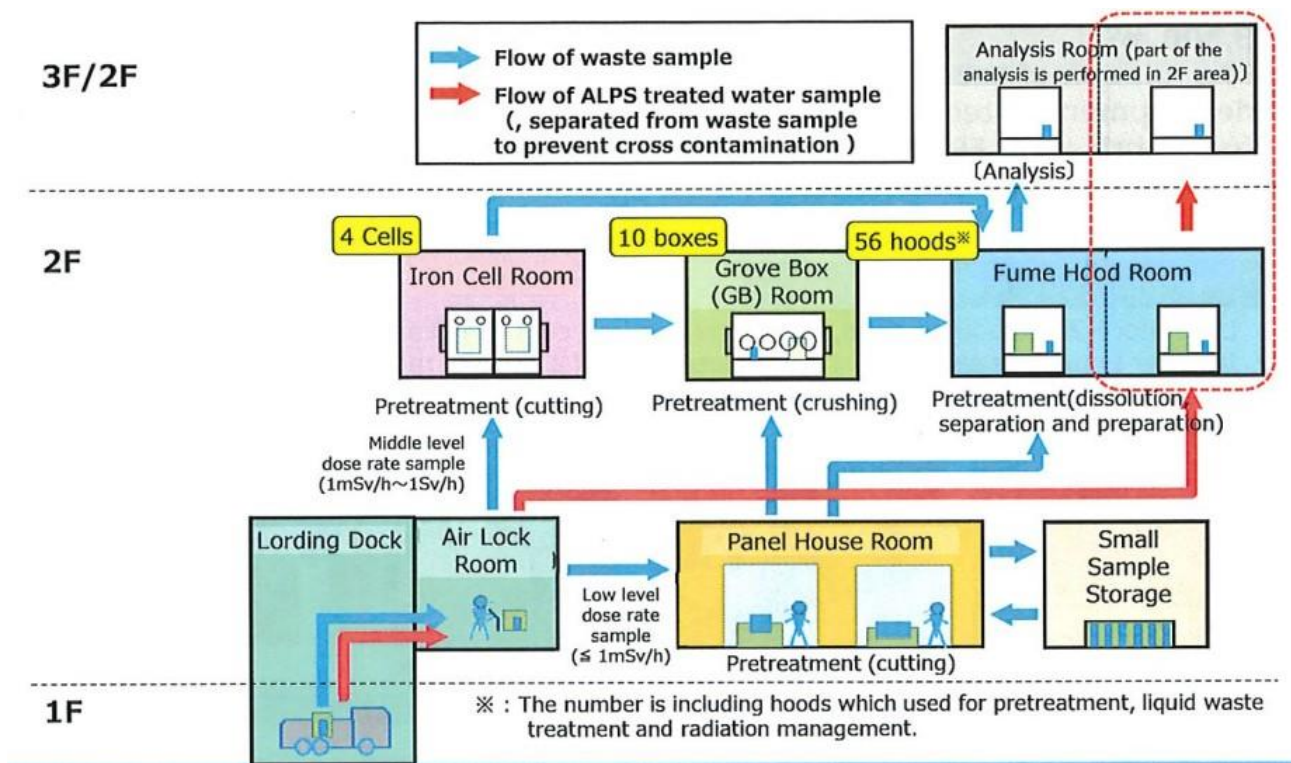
3F/2F

Flow of waste sample
Flow of ALPS treated water sample (, separated from waste sample to prevent cross contamination )

Analysis Room (part of the analysis is performed in 2F area))

(Analysis)

2F

4 Cells
Iron Cell Room
Pretreatment (cutting)

10 boxes
Grove Box (GB) Room
Pretreatment (crushing)

56 hoods※
Fume Hood Room
Pretreatment(dissolution, separation and preparation)

Middle level dose rate sample (1mSv/h～1Sv/h)

Lording Dock

Air Lock Room

Low level dose rate sample (≦ 1mSv/h)

Panel House Room
Pretreatment (cutting)

Small Sample Storage

1F

※ : The number is including hoods which used for pretreatment, liquid waste treatment and radiation management.